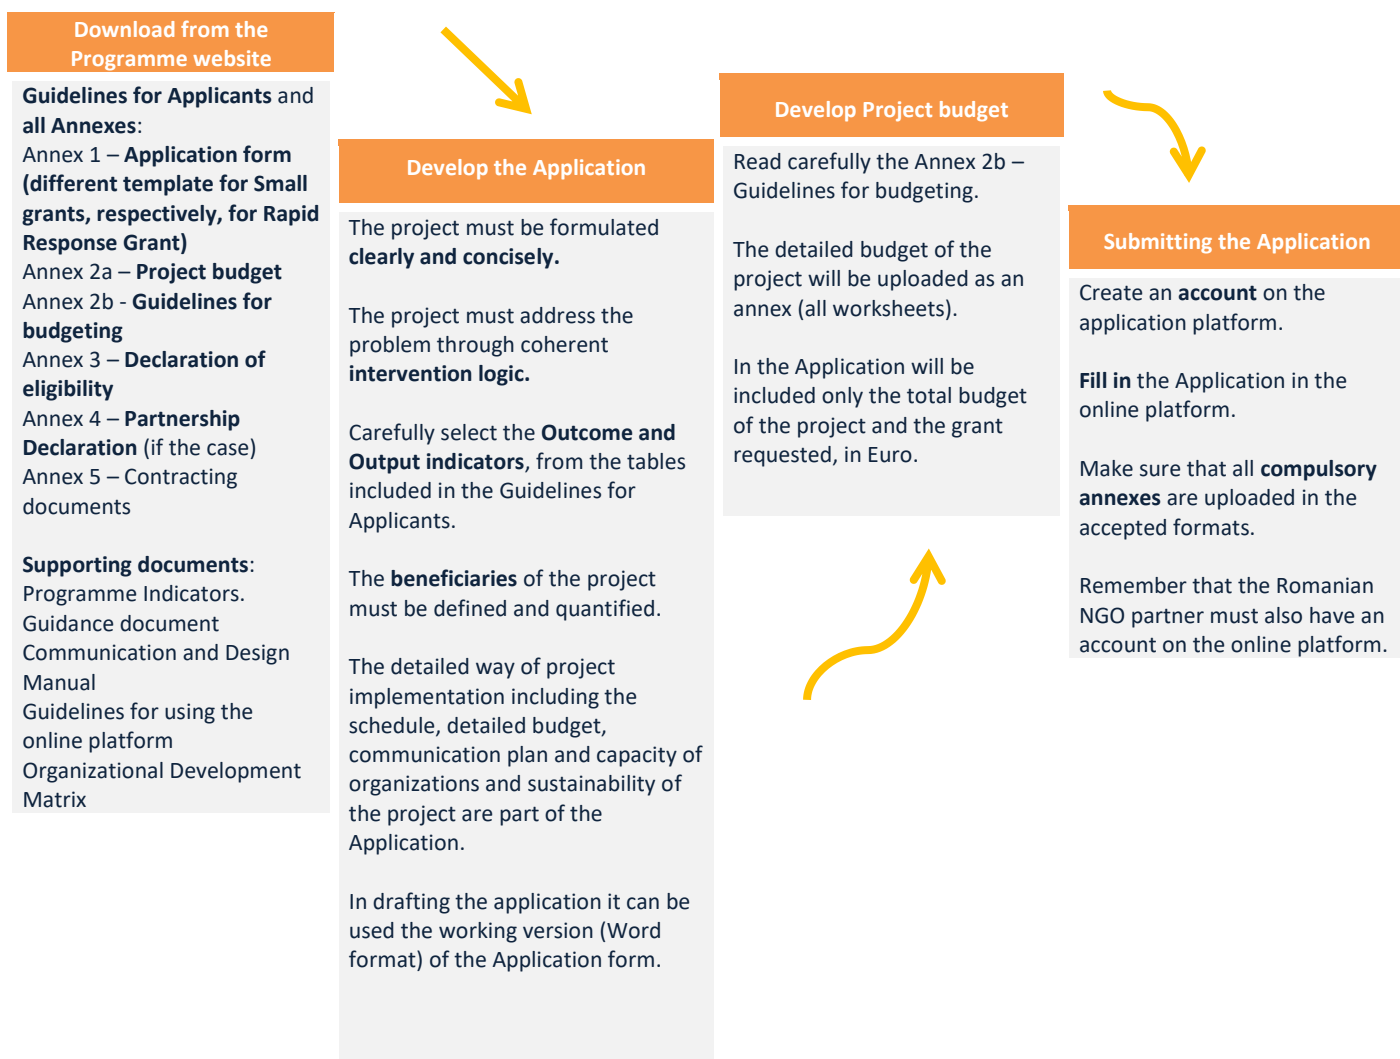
Download from the Programme website

Guidelines for Applicants and all Annexes:
Annex 1 – Application form (different template for Small grants, respectively, for Rapid Response Grant)
Annex 2a – Project budget
Annex 2b - Guidelines for budgeting
Annex 3 – Declaration of eligibility
Annex 4 – Partnership Declaration (if the case)
Annex 5 – Contracting documents

Supporting documents:
Programme Indicators.
Guidance document
Communication and Design Manual
Guidelines for using the online platform
Organizational Development Matrix

Develop the Application

The project must be formulated clearly and concisely.

The project must address the problem through coherent intervention logic.

Carefully select the Outcome and Output indicators, from the tables included in the Guidelines for Applicants.

The beneficiaries of the project must be defined and quantified.

The detailed way of project implementation including the schedule, detailed budget, communication plan and capacity of organizations and sustainability of the project are part of the Application.

In drafting the application it can be used the working version (Word format) of the Application form.

Develop Project budget

Read carefully the Annex 2b – Guidelines for budgeting.

The detailed budget of the project will be uploaded as an annex (all worksheets).

In the Application will be included only the total budget of the project and the grant requested, in Euro.

Submitting the Application

Create an account on the application platform.

Fill in the Application in the online platform.

Make sure that all compulsory annexes are uploaded in the accepted formats.

Remember that the Romanian NGO partner must also have an account on the online platform.